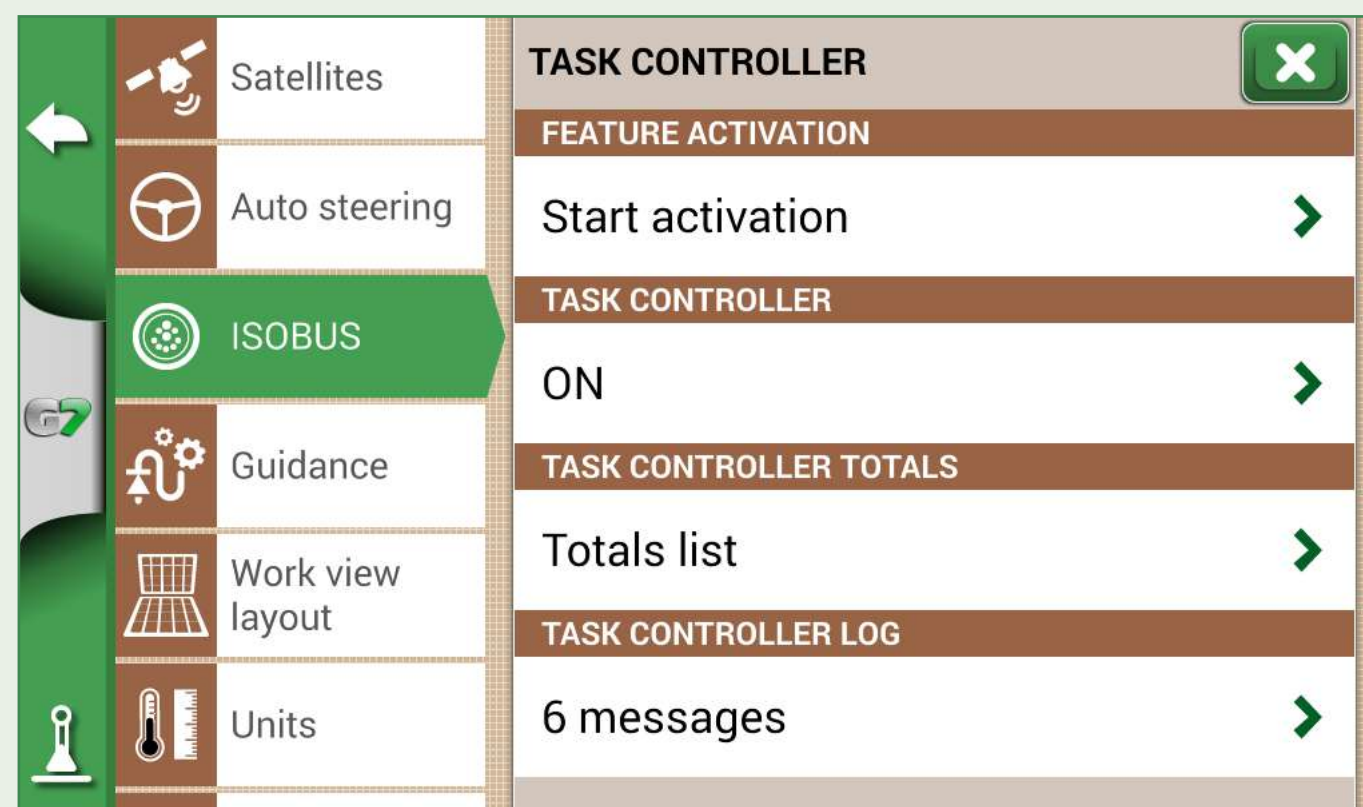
G7

Satellites

Auto steering

ISOBUS

Guidance

Work view layout

Units

TASK CONTROLLER

FEATURE ACTIVATION

Start activation

TASK CONTROLLER

ON

TASK CONTROLLER TOTALS

Totals list

TASK CONTROLLER LOG

6 messages